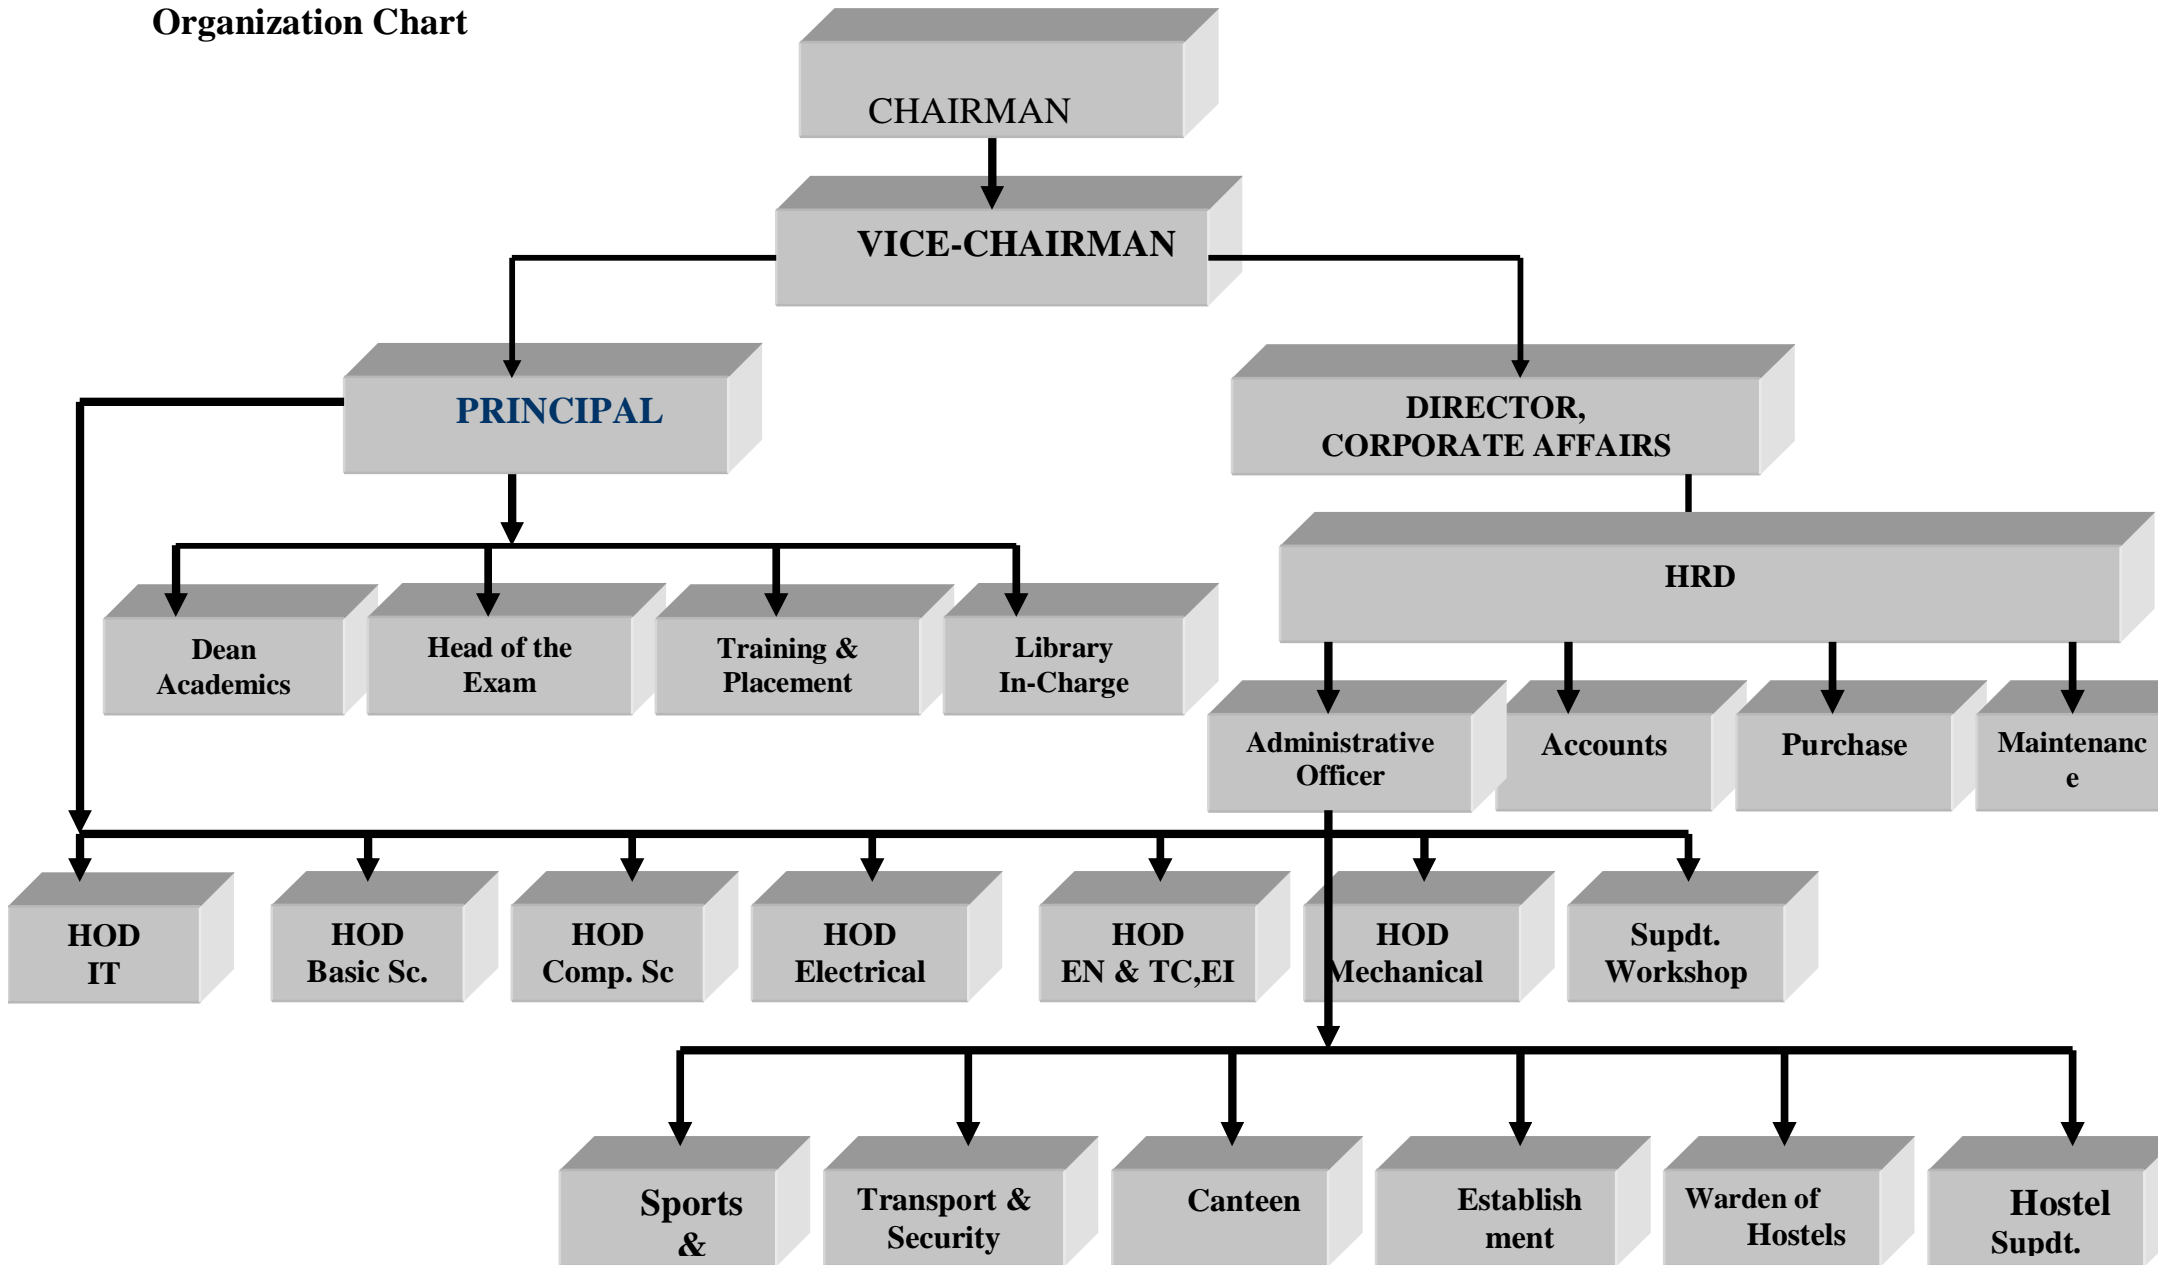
Organization Chart

CHAIRMAN

VICE-CHAIRMAN

PRINCIPAL

DIRECTOR, CORPORATE AFFAIRS

Dean Academics

Head of the Exam

Training & Placement

Library In-Charge

HRD

Administrative Officer

Accounts

Purchase

Maintenanc e

HOD IT

HOD Basic Sc.

HOD Comp. Sc

HOD Electrical

HOD EN & TC,EI

HOD Mechanical

Supdt. Workshop

Sports &

Transport & Security

Canteen

Establish ment

Warden of Hostels

Hostel Supdt.